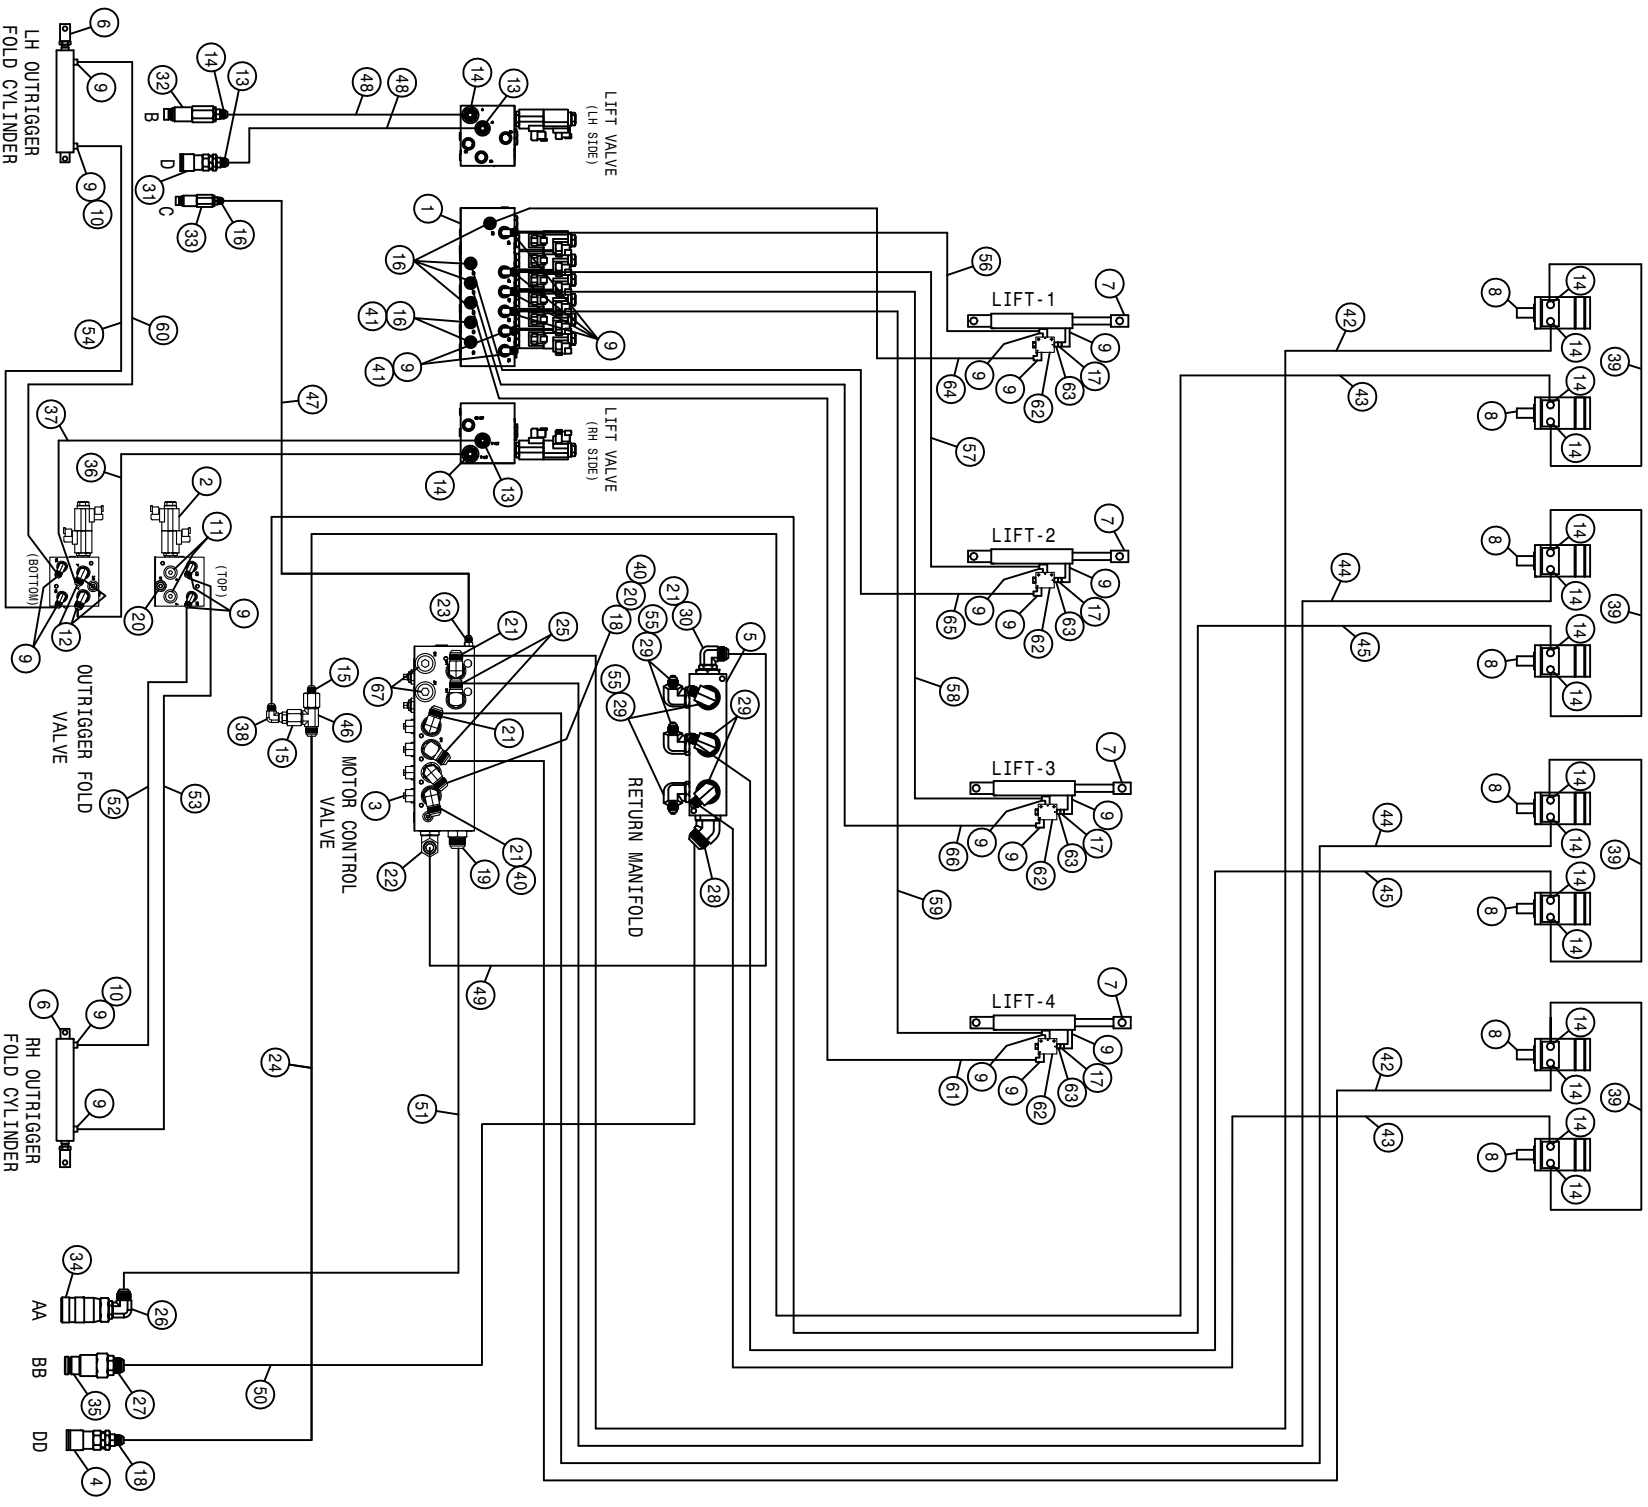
LH OUTRIGGER FOLD CYLINDER

6
9
9
10
32
14
13
B
D
31
C
33
16
48
48
14
13
LIFT VALVE (LH SIDE)

1
16
41
16
41
9
9
56
LIFT-1
7
9
64
9
9
62
63
17
57

54
60
47
37
36
LIFT VALVE (RH SIDE)
14
13
2
11
(BOTTOM)
(TOP)
12
20
9
9
OUTRIGGER FOLD VALVE

LIFT-2
7
9
65
9
9
62
63
17
58

23
21
25
40
20
21
30
5
18
55
29
67
21
55
29
29
3
21
40
22
19
28
MOTOR CONTROL VALVE
RETURN MANIFOLD
15
38
15
46
52
53

LIFT-3
7
9
66
9
9
62
63
17
59

49
6
9
10
9
RH OUTRIGGER FOLD CYLINDER
24
51

LIFT-4
7
9
61
9
9
62
63
17

42
43
8
14
14
39
8
14
14
44
45
8
14
14
39
8
14
14
44
45
8
14
14
39
8
14
14
42
43
8
14
14
39
8
14
14

34
AA
26
BB
27
35
50
DD
4
18